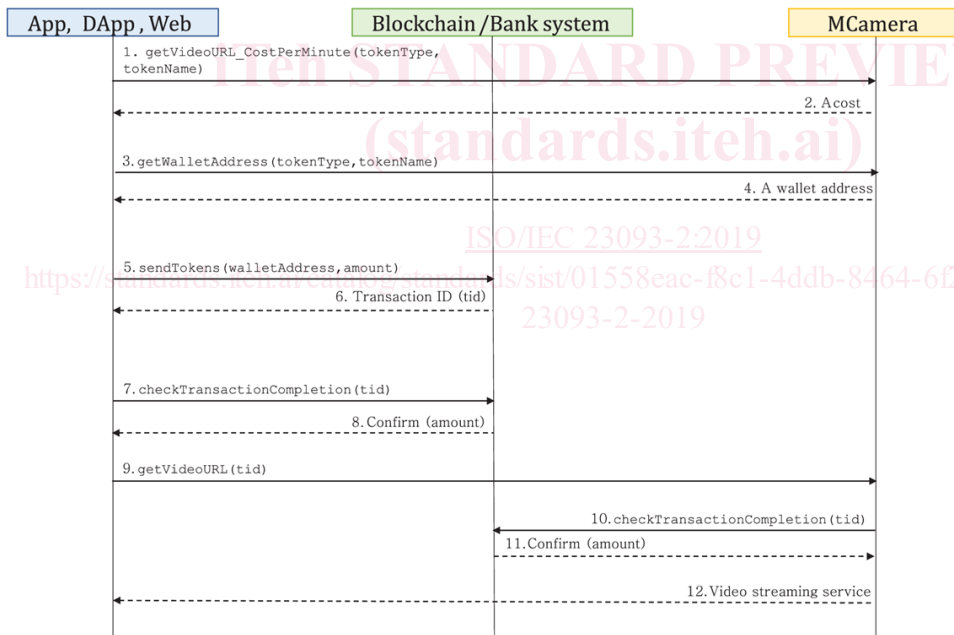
App, DApp, Web

Blockchain /Bank system

MCamera

iTeh STANDARD PREVIE

(standards.iteh.ai)

1. getVideoURL_CostPerMinute(tokenType, tokenName)

2. Acost

3. getWalletAddress(tokenType,tokenName)

4. A wallet address

ISO/IEC 23093-2:2019

https://standards.iteh.ai/catalog/standards/sist/01558eac-f8c1-4ddb-8464-6f

23093-2-2019

5. sendTokens(walletAddress,amount)

6. Transaction ID (tid)

7. checkTransactionCompletion(tid)

8. Confirm (amount)

9. getVideoURL(tid)

10. checkTransactionCompletion(tid)

11. Confirm (amount)

12. Video streaming service